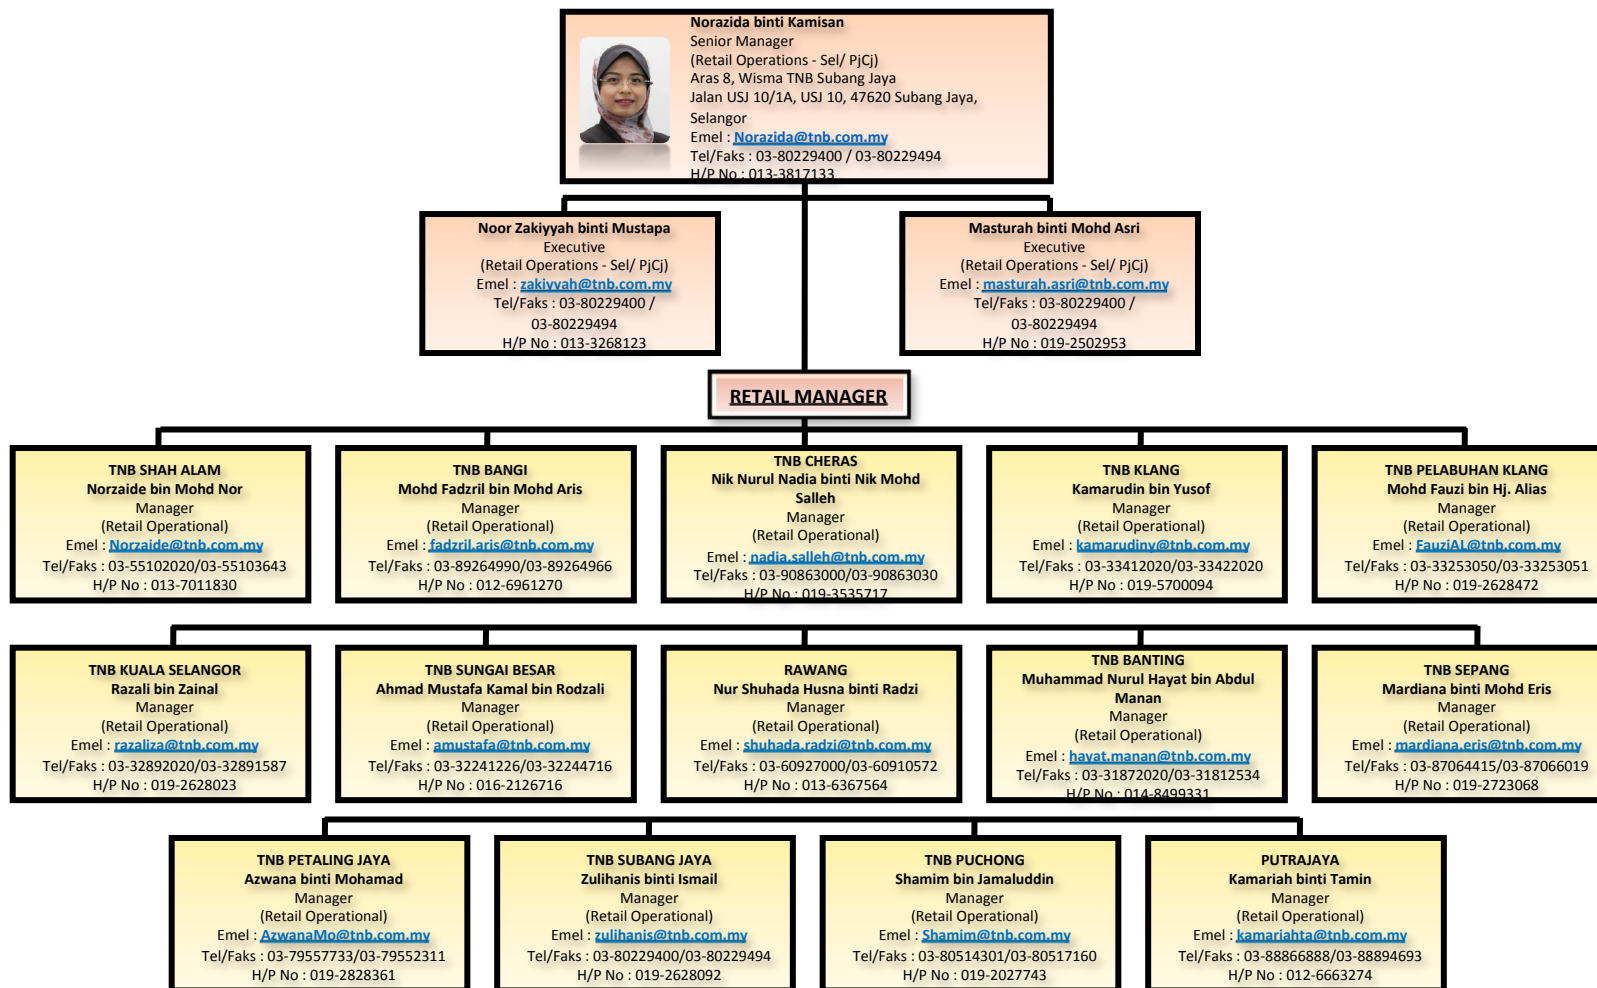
Norazida binti Kamisan
Senior Manager
(Retail Operations - Sel/ PjCj)
Aras 8, Wisma TNB Subang Jaya
Jalan USJ 10/1A, USJ 10, 47620 Subang Jaya, Selangor
Emel : Norazida@tnb.com.my
Tel/Faks : 03-80229400 / 03-80229494
H/P No : 013-3817133

Noor Zakiyyah binti Mustapa
Executive
(Retail Operations - Sel/ PjCj)
Emel : zakiyyah@tnb.com.my
Tel/Faks : 03-80229400 / 03-80229494
H/P No : 013-3268123

Masturah binti Mohd Asri
Executive
(Retail Operations - Sel/ PjCj)
Emel : masturah.asri@tnb.com.my
Tel/Faks : 03-80229400 / 03-80229494
H/P No : 019-2502953

RETAIL MANAGER

TNB SHAH ALAM
Norzaide bin Mohd Nor
Manager
(Retail Operational)
Emel : Norzaide@tnb.com.my
Tel/Faks : 03-55102020/03-55103643
H/P No : 013-7011830

TNB BANGI
Mohd Fadzril bin Mohd Aris
Manager
(Retail Operational)
Emel : fadzril.aris@tnb.com.my
Tel/Faks : 03-89264990/03-89264966
H/P No : 012-6961270

TNB CHERAS
Nik Nurul Nadia binti Nik Mohd Salleh
Manager
(Retail Operational)
Emel : nadia.salleh@tnb.com.my
Tel/Faks : 03-90863000/03-90863030
H/P No : 019-3535717

TNB KLANG
Kamarudin bin Yusof
Manager
(Retail Operational)
Emel : kamarudiny@tnb.com.my
Tel/Faks : 03-33412020/03-33422020
H/P No : 019-5700094

TNB PELABUHAN KLANG
Mohd Fauzi bin Hj. Alias
Manager
(Retail Operational)
Emel : FauziAL@tnb.com.my
Tel/Faks : 03-33253050/03-33253051
H/P No : 019-2628472

TNB KUALA SELANGOR
Razali bin Zainal
Manager
(Retail Operational)
Emel : razaliza@tnb.com.my
Tel/Faks : 03-32892020/03-32891587
H/P No : 019-2628023

TNB SUNGAI BESAR
Ahmad Mustafa Kamal bin Rodzali
Manager
(Retail Operational)
Emel : amustafa@tnb.com.my
Tel/Faks : 03-32241226/03-32244716
H/P No : 016-2126716

RAWANG
Nur Shuhada Husna binti Radzi
Manager
(Retail Operational)
Emel : shuhada.radzi@tnb.com.my
Tel/Faks : 03-60927000/03-60910572
H/P No : 013-6367564

TNB BANTING
Muhammad Nurul Hayat bin Abdul Manan
Manager
(Retail Operational)
Emel : hayat.manan@tnb.com.my
Tel/Faks : 03-31872020/03-31812534
H/P No : 014-8499331

TNB SEPANG
Mardiana binti Mohd Eris
Manager
(Retail Operational)
Emel : mardiana.eris@tnb.com.my
Tel/Faks : 03-87064415/03-87066019
H/P No : 019-2723068

TNB PETALING JAYA
Azwana binti Mohamad
Manager
(Retail Operational)
Emel : AzwanaMo@tnb.com.my
Tel/Faks : 03-79557733/03-79552311
H/P No : 019-2828361

TNB SUBANG JAYA
Zulihanis binti Ismail
Manager
(Retail Operational)
Emel : zulihanis@tnb.com.my
Tel/Faks : 03-80229400/03-80229494
H/P No : 019-2628092

TNB PUCHONG
Shamim bin Jamaluddin
Manager
(Retail Operational)
Emel : Shamim@tnb.com.my
Tel/Faks : 03-80514301/03-80517160
H/P No : 019-2027743

PUTRAJAYA
Kamariah binti Tamin
Manager
(Retail Operational)
Emel : kamariahta@tnb.com.my
Tel/Faks : 03-88866888/03-88894693
H/P No : 012-6663274